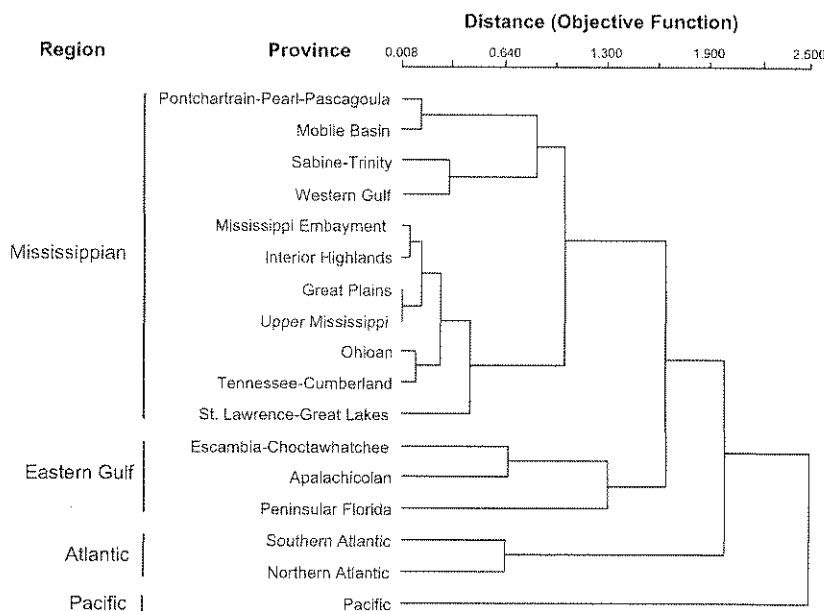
Distance (Objective Function)

Region

Province

0.008

0.640

1.300

1.900

2.500

Pontchartrain-Pearl-Pascagoula

Mobile Basin

Sabine-Trinity

Western Gulf

Mississippian

Mississippi Embayment

Interior Highlands

Great Plains

Upper Mississippi

Ohioan

Tennessee-Cumberland

St. Lawrence-Great Lakes

Eastern Gulf

Escambia-Choctawhatchee

Apalachicolan

Peninsular Florida

Atlantic

Southern Atlantic

Northern Atlantic

Pacific

Pacific